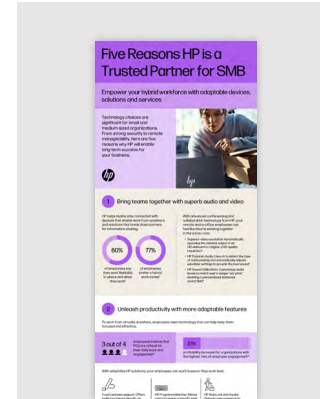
Five Reasons HP is a Trusted Partner for SMB

Empower your hybrid workforce with adaptable devices, solutions and services

hp

1 Bring teams together with superb audio and video

60%

77%

2 Unleash productivity with more adaptable features

3 out of 4

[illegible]